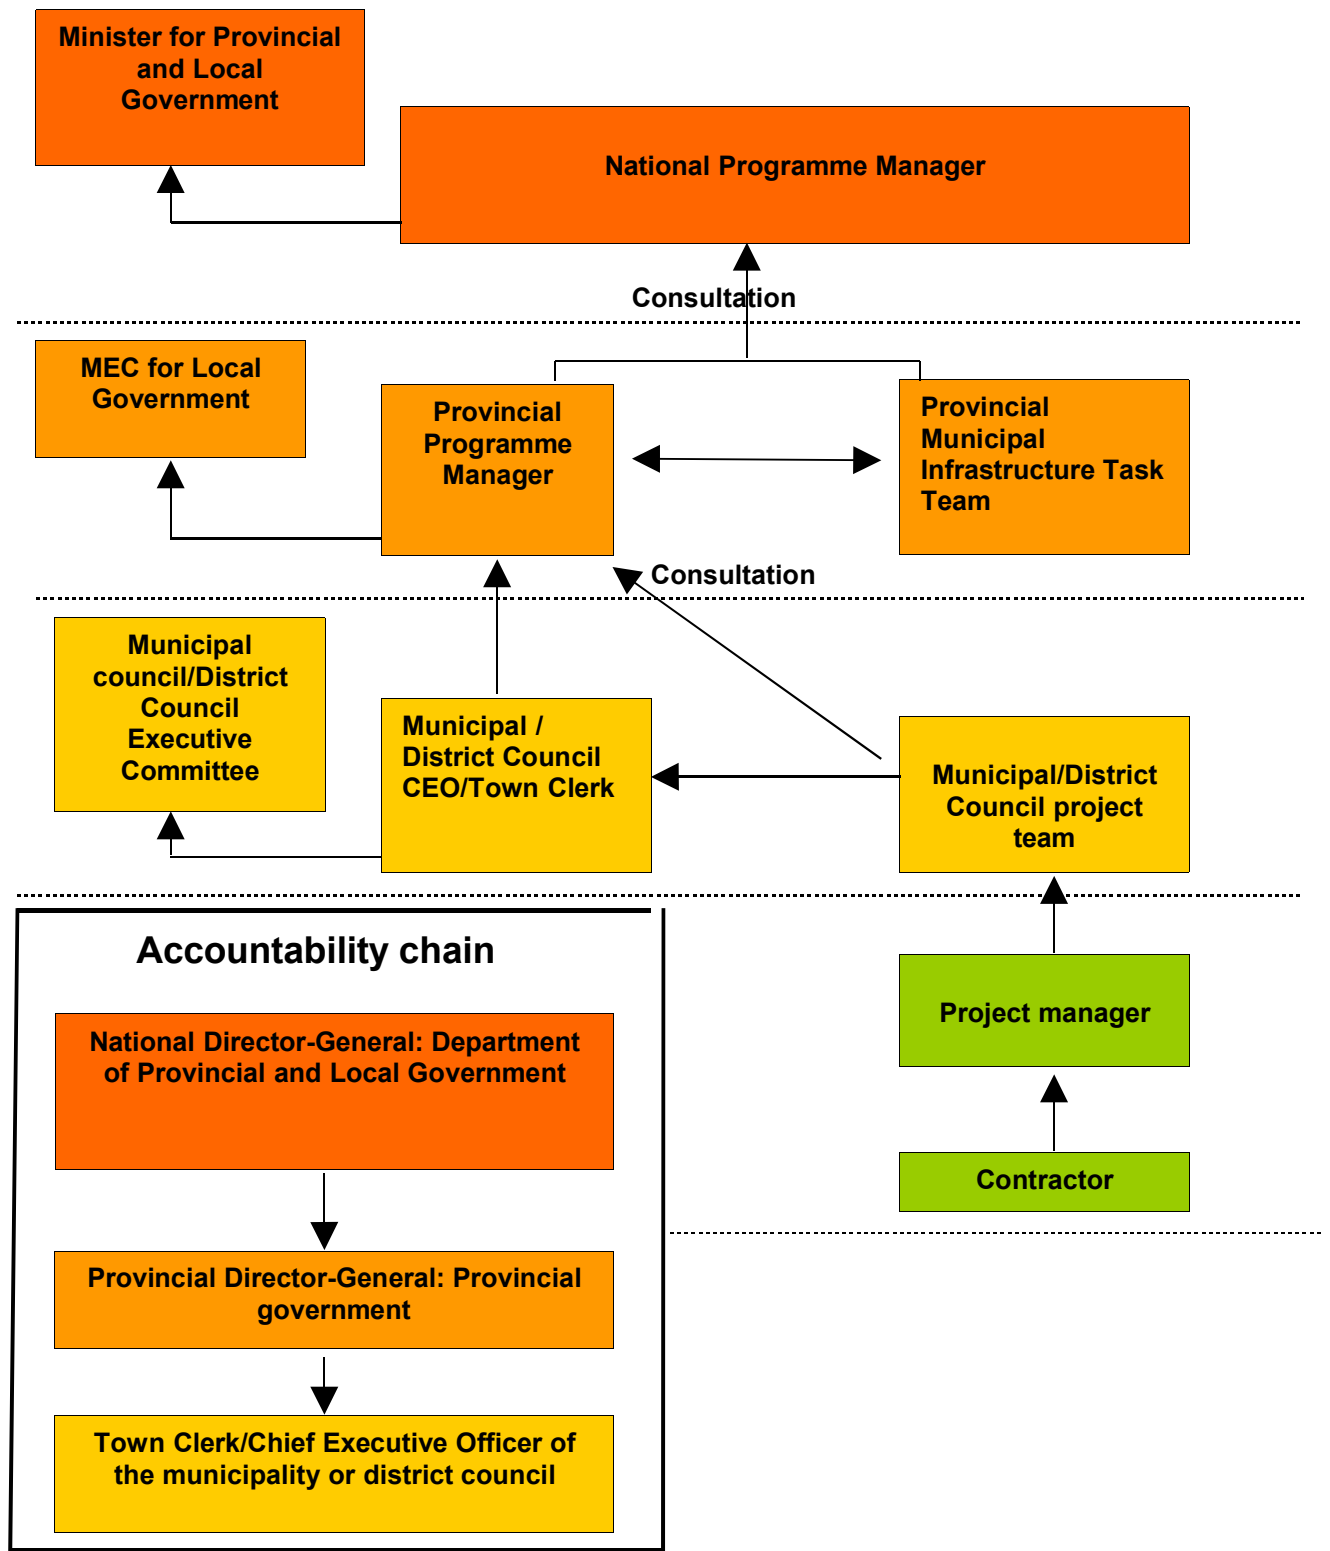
Minister for Provincial and Local Government

National Programme Manager

Consultation

MEC for Local Government

Provincial Programme Manager

Provincial Municipal Infrastructure Task Team

Consultation

Municipal council/District Council Executive Committee

Municipal / District Council CEO/Town Clerk

Municipal/District Council project team

Accountability chain

National Director-General: Department of Provincial and Local Government

Provincial Director-General: Provincial government

Town Clerk/Chief Executive Officer of the municipality or district council

Project manager

Contractor